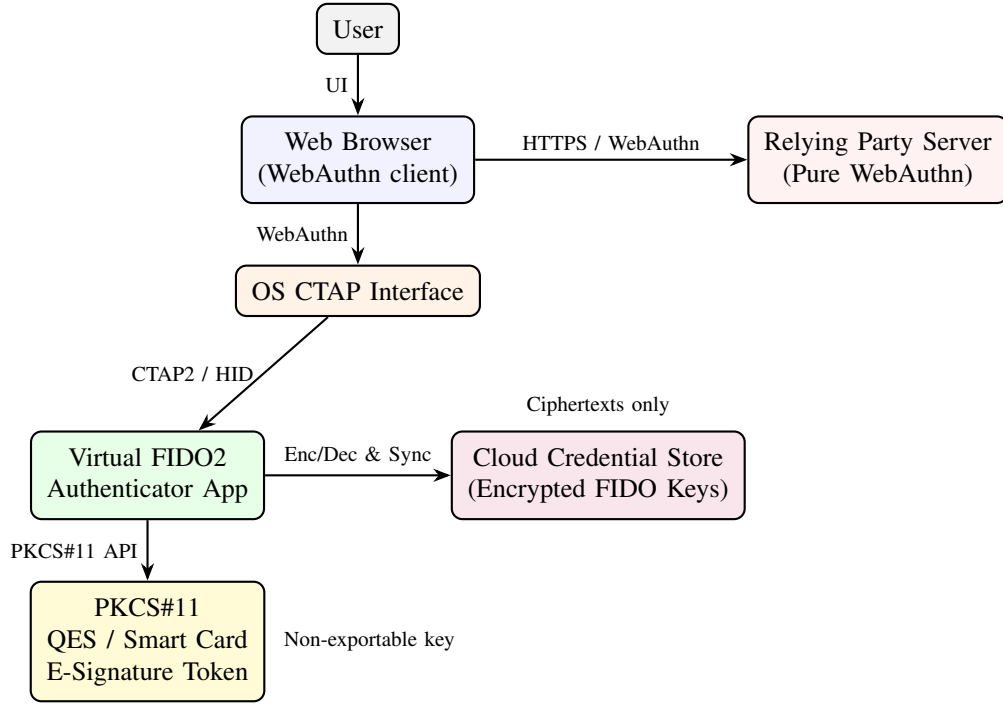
User

UI

Web Browser
(WebAuthn client)

HTTPS / WebAuthn

Relying Party Server
(Pure WebAuthn)

WebAuthn

OS CTAP Interface

CTAP2 / HID

Ciphertexts only

Virtual FIDO2
Authenticator App

Enc/Dec & Sync

Cloud Credential Store
(Encrypted FIDO Keys)

PKCS#11 API

PKCS#11
QES / Smart Card
E-Signature Token

Non-exportable key